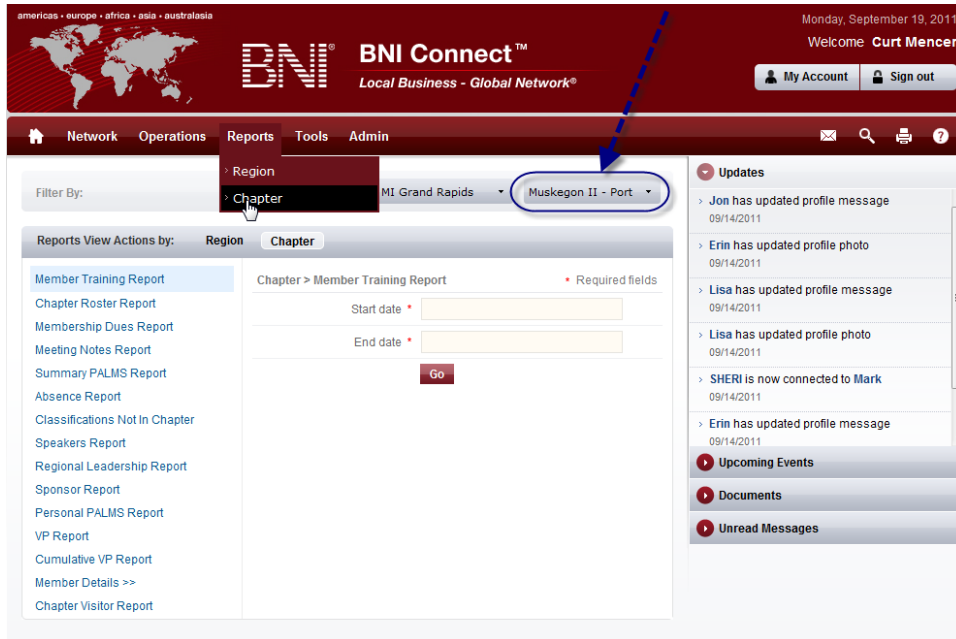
americas • europe • africa • asia • australasia

BNI

BNI Connect™
Local Business - Global Network®

Monday, September 19, 2011
Welcome Curt Mencer
My Account
Sign out

Network Operations Reports Tools Admin

Region
Chapter

Filter By:
MI Grand Rapids
Muskegon II - Port

Reports View Actions by: Region Chapter

Member Training Report
Chapter Roster Report
Membership Dues Report
Meeting Notes Report
Summary PALMS Report
Absence Report
Classifications Not In Chapter
Speakers Report
Regional Leadership Report
Sponsor Report
Personal PALMS Report
VP Report
Cumulative VP Report
Member Details >>
Chapter Visitor Report

Chapter > Member Training Report
* Required fields
Start date *
End date *
Go

Updates
Jon has updated profile message
09/14/2011
Erin has updated profile photo
09/14/2011
Lisa has updated profile message
09/14/2011
Lisa has updated profile photo
09/14/2011
SHERI is now connected to Mark
09/14/2011
Erin has updated profile message
09/14/2011
Upcoming Events
Documents
Unread Messages